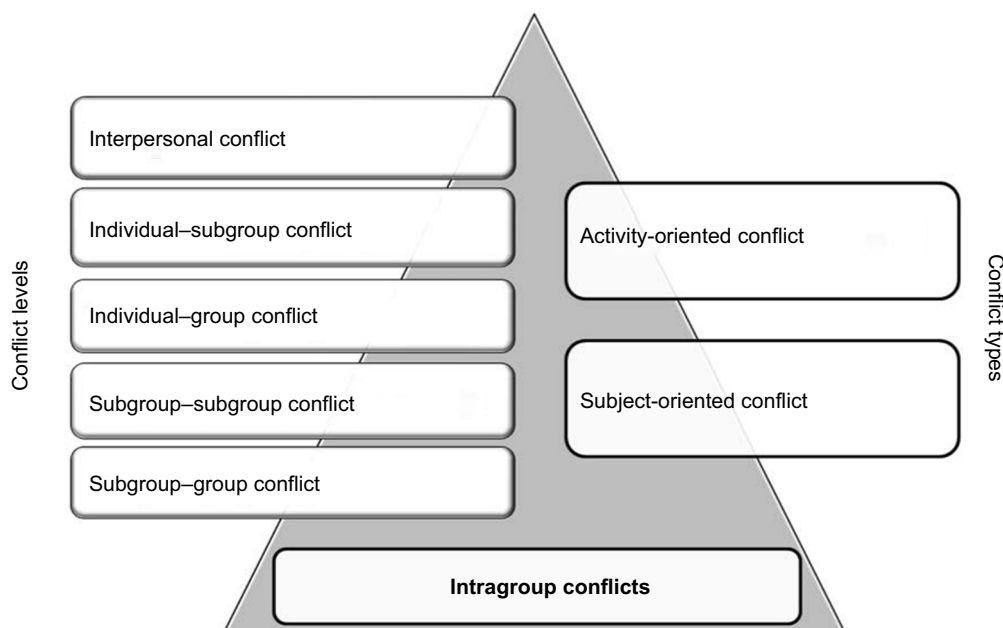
Conflict levels

Interpersonal conflict

Individual–subgroup conflict

Individual–group conflict

Subgroup–subgroup conflict

Subgroup–group conflict

Activity-oriented conflict

Subject-oriented conflict

Conflict types

Intragroup conflicts